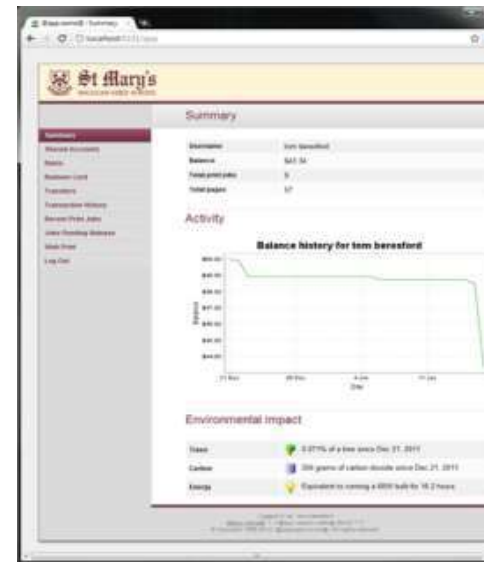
St Mary's

Summary

Summary
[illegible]
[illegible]
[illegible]
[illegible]
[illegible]
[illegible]
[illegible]
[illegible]
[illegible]
Log Out

| Username | tom beresford |
|---|---|
| Balance | $43.34 |
| Total print jobs | 9 |
| Total pages | 57 |

Activity

Balance history for tom beresford

$50.00
$49.00
$48.00
$47.00
$46.00
$45.00
$44.00
$43.00

Balance

21 Nov
28 Nov
4 Jan
11 Jan

Date

Environmental Impact

| Trees | 0.07% of a tree since Dec 21, 2011 |
|---|---|
| Carbon | 356 grams of carbon dioxide since Dec 21, 2011 |
| Energy | Equivalent to running a 60W bulb for 16.2 hours |

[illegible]